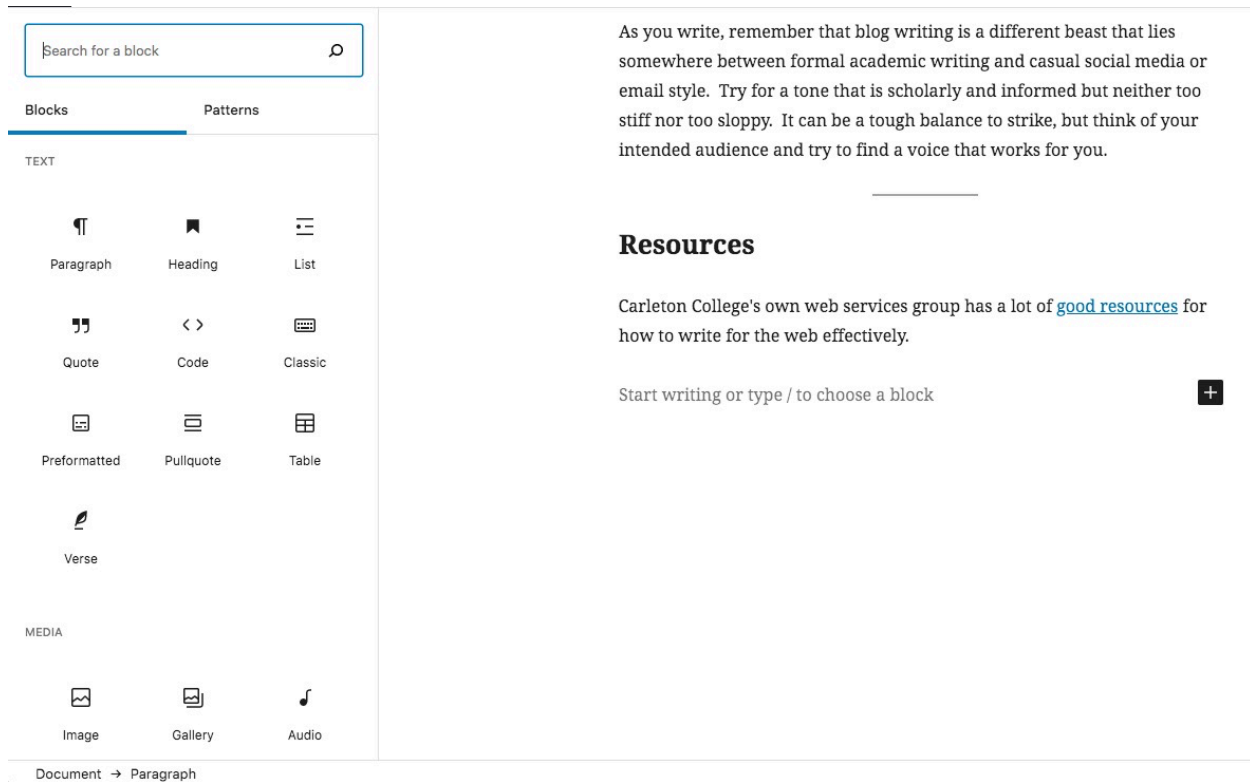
Search for a block

Blocks
Patterns

TEXT

Paragraph
Heading
List
Quote
Code
Classic
Preformatted
Pullquote
Table
Verse

MEDIA

Image
Gallery
Audio

Document → Paragraph

As you write, remember that blog writing is a different beast that lies somewhere between formal academic writing and casual social media or email style. Try for a tone that is scholarly and informed but neither too stiff nor too sloppy. It can be a tough balance to strike, but think of your intended audience and try to find a voice that works for you.

Resources

Carleton College's own web services group has a lot of good resources for how to write for the web effectively.

Start writing or type / to choose a block